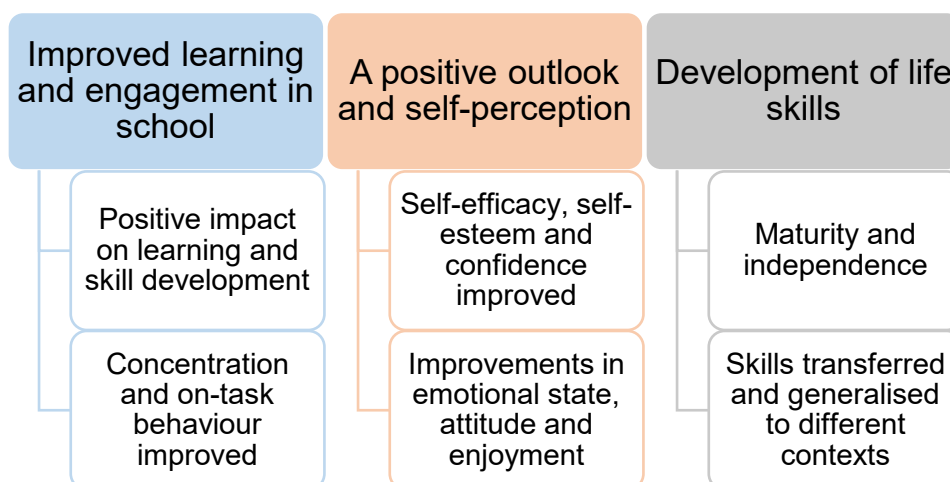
Improved learning and engagement in school

Positive impact on learning and skill development

Concentration and on-task behaviour improved

A positive outlook and self-perception

Self-efficacy, self-esteem and confidence improved

Improvements in emotional state, attitude and enjoyment

Development of life skills

Maturity and independence

Skills transferred and generalised to different contexts